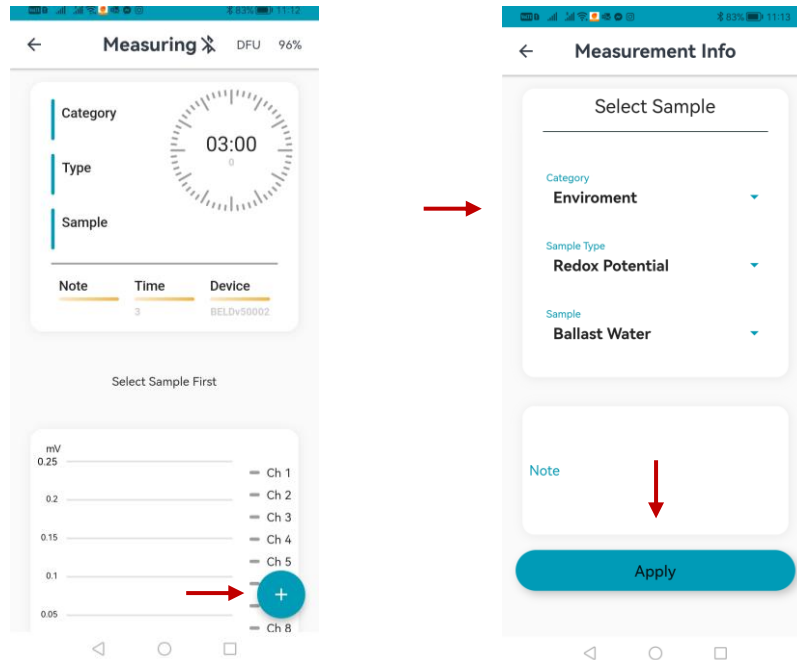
83% 11:12

Measuring DFU 96%

Category

Type

Sample

03:00
0

Note
Time
3
Device
BELDv50002

Select Sample First

mV
0.25
0.2
0.15
0.1
0.05

Ch 1
Ch 2
Ch 3
Ch 4
Ch 5
Ch 8

+

83% 11:13

Measurement Info

Select Sample

Category
Enviroment

Sample Type
Redox Potential

Sample
Ballast Water

Note

Apply